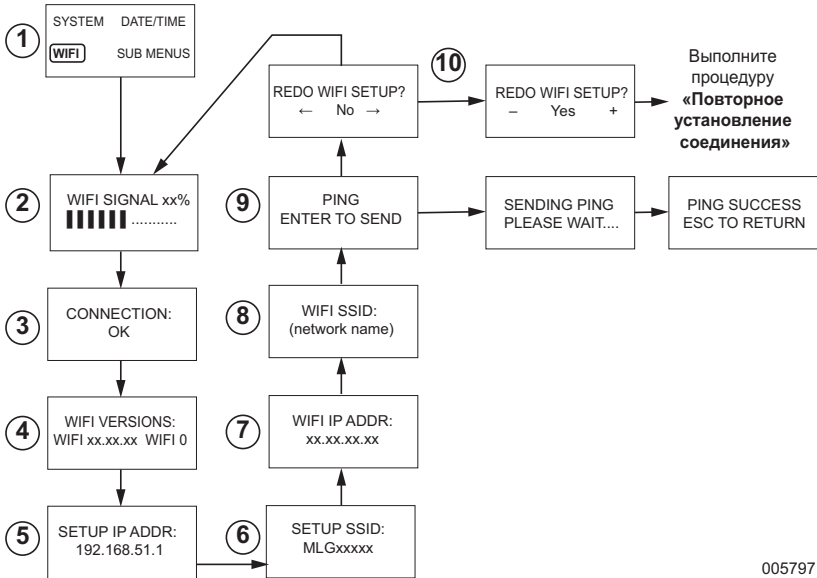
1
SYSTEM DATE/TIME
WIFI SUB MENUS

2
WIFI SIGNAL xx%
▌▌▌▌▌▌..........

3
CONNECTION:
OK

4
WIFI VERSIONS:
WIFI xx.xx.xx WIFI 0

5
SETUP IP ADDR:
192.168.51.1

6
SETUP SSID:
MLGxxxxx

7
WIFI IP ADDR:
xx.xx.xx.xx

8
WIFI SSID:
(network name)

9
PING
ENTER TO SEND

SENDING PING
PLEASE WAIT....

PING SUCCESS
ESC TO RETURN

REDO WIFI SETUP?
← No →

10
REDO WIFI SETUP?
– Yes +

Выполните процедуру **«Повторное установление соединения»**

005797